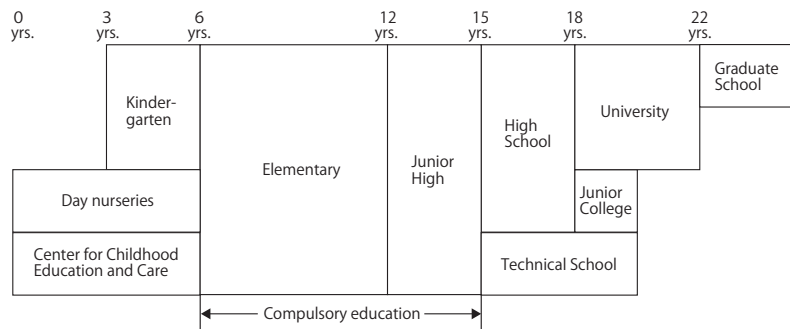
0 yrs.
3 yrs.
6 yrs.
12 yrs.
15 yrs.
18 yrs.
22 yrs.

Kindergarten

Day nurseries

Center for Childhood Education and Care

Elementary

Junior High

High School

Technical School

University

Junior College

Graduate School

Compulsory education